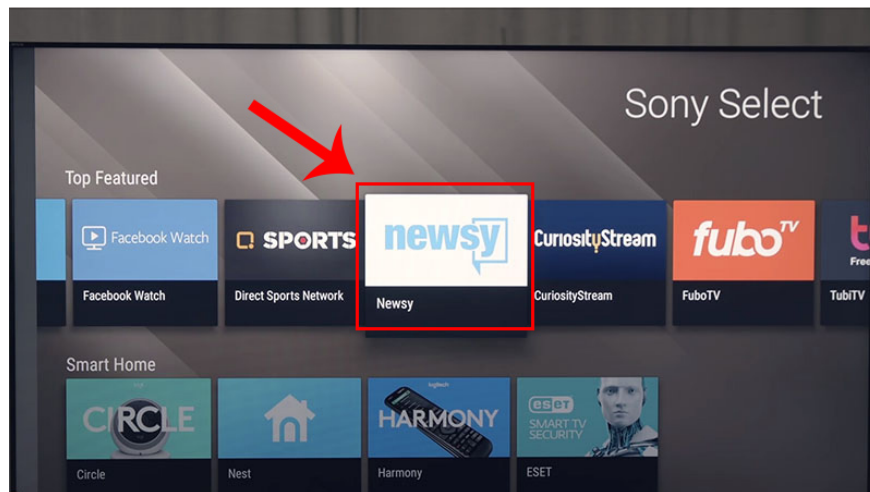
Sony Select

Top Featured

Facebook Watch
Facebook Watch

SPORTS
Direct Sports Network

newsy
Newsy

CuriosityStream
CuriosityStream

fuboTV
FuboTV

t
Free
TubiTV

Smart Home

CIRCLE
Circle

Nest

logitech
HARMONY
Harmony

eset
SMART TV
SECURITY
ESET